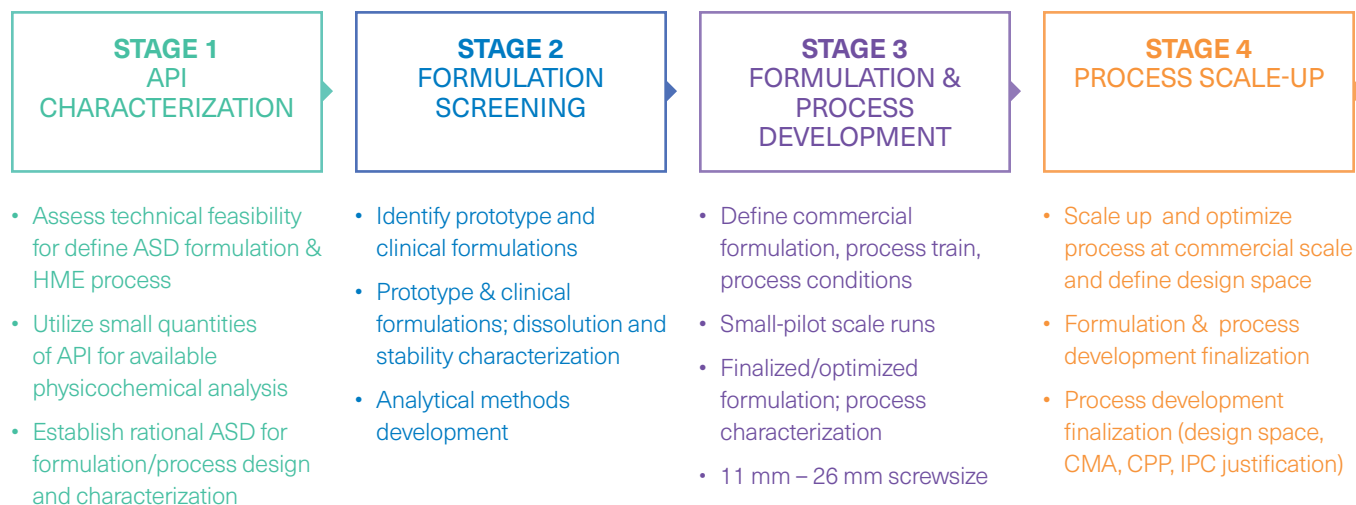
STAGE 1
API CHARACTERIZATION

- Assess technical feasibility for define ASD formulation & HME process
- Utilize small quantities of API for available physicochemical analysis
- Establish rational ASD for formulation/process design and characterization

STAGE 2
FORMULATION SCREENING

- Identify prototype and clinical formulations
- Prototype & clinical formulations; dissolution and stability characterization
- Analytical methods development

STAGE 3
FORMULATION & PROCESS DEVELOPMENT

- Define commercial formulation, process train, process conditions
- Small-pilot scale runs
- Finalized/optimized formulation; process characterization
- 11 mm – 26 mm screwsize

STAGE 4
PROCESS SCALE-UP

- Scale up and optimize process at commercial scale and define design space
- Formulation & process development finalization
- Process development finalization (design space, CMA, CPP, IPC justification)